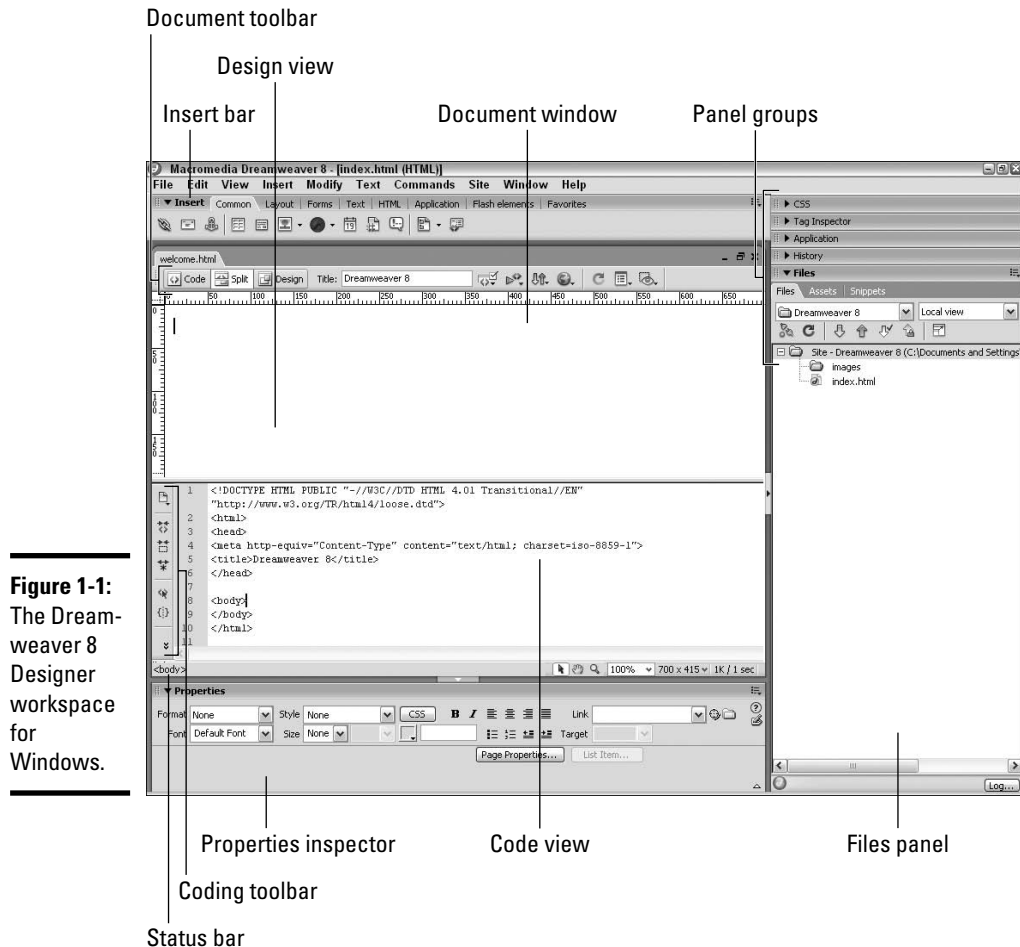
Document toolbar

Design view

Insert bar

Document window

Panel groups

Macromedia Dreamweaver 8 - [index.html (HTML)]

File Edit View Insert Modify Text Commands Site Window Help

▼ Insert Common Layout Forms Text HTML Application Flash elements Favorites

welcome.html

Code Split Design Title: Dreamweaver 8

50 100 150 200 250 300 350 400 450 500 550 600 650

1 <!DOCTYPE HTML PUBLIC "-//W3C//DTD HTML 4.01 Transitional//EN"
"http://www.w3.org/TR/html4/loose.dtd">
2 <html>
3 <head>
4 <meta http-equiv="Content-Type" content="text/html; charset=iso-8859-1">
5 <title>Dreamweaver 8</title>
6 </head>
7
8 <body>
9 </body>
10 </html>
11

<body>

100% 700 x 415 1K / 1 sec

▼ Properties

Format None Style None CSS B I Link

Font Default Font Size None Target

Page Properties... List Item...

▶ CSS

▶ Tag Inspector

▶ Application

▶ History

▼ Files

Files Assets Snippets

Dreamweaver 8 Local view

Site - Dreamweaver 8 (C:\Documents and Settings

images

index.html

Log...

Figure 1-1: The Dreamweaver 8 Designer workspace for Windows.

Properties inspector

Code view

Files panel

Coding toolbar

Status bar